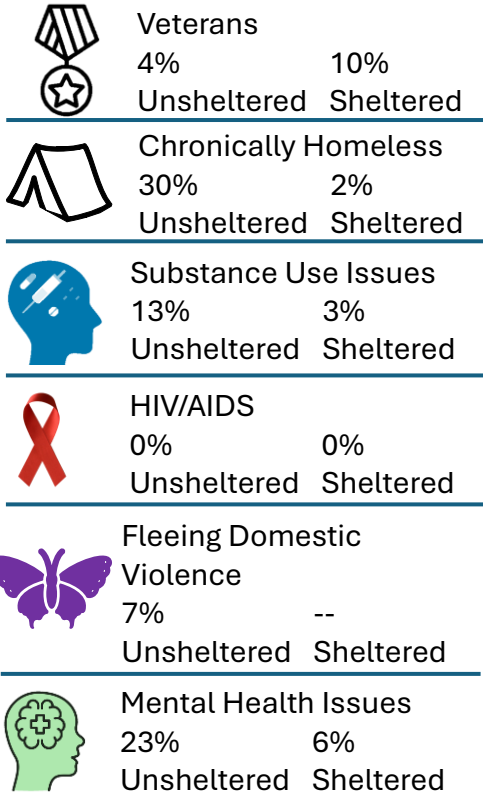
Veterans
4% Unsheltered
10% Sheltered

Chronically Homeless
30% Unsheltered
2% Sheltered

Substance Use Issues
13% Unsheltered
3% Sheltered

HIV/AIDS
0% Unsheltered
0% Sheltered

Fleeing Domestic Violence
7% Unsheltered
-- Sheltered

Mental Health Issues
23% Unsheltered
6% Sheltered